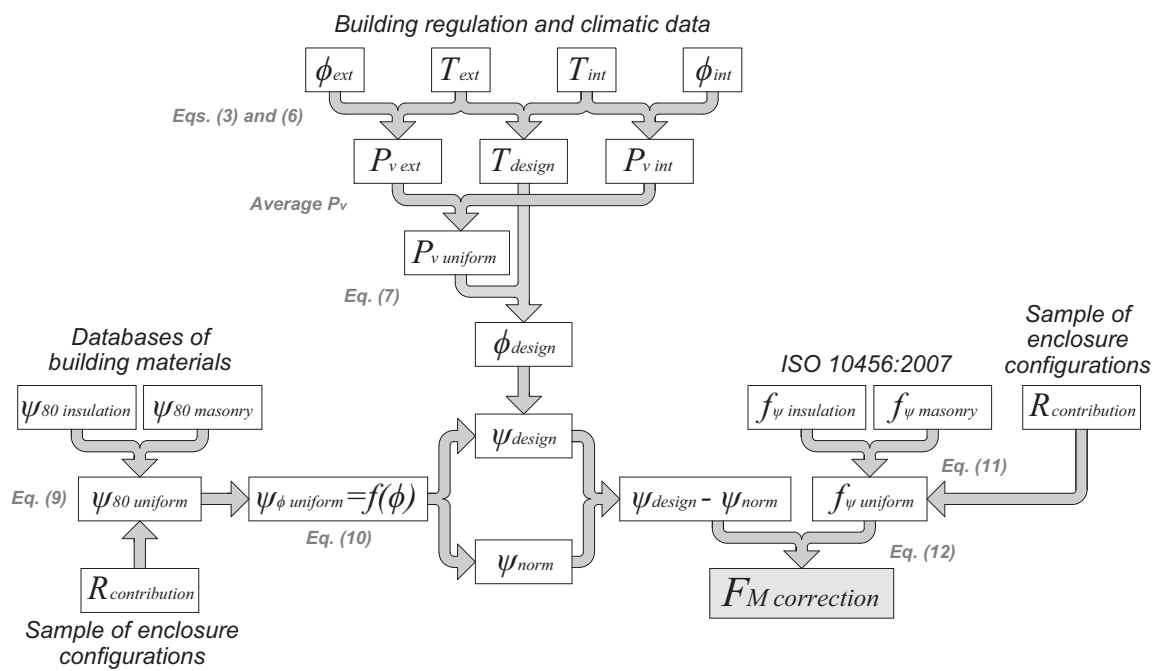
Building regulation and climatic data

$\phi_{ext}$

$T_{ext}$

$T_{int}$

$\phi_{int}$

Eqs. (3) and (6)

$P_{v\,ext}$

$T_{design}$

$P_{v\,int}$

Average $P_v$

$P_{v\,uniform}$

Eq. (7)

$\phi_{design}$

Databases of building materials

$\psi_{80\,insulation}$

$\psi_{80\,masonry}$

Eq. (9)

$\psi_{80\,uniform}$

$\psi_{\phi\,uniform}=f(\phi)$

Eq. (10)

$R_{contribution}$

Sample of enclosure configurations

$\psi_{design}$

$\psi_{norm}$

$\psi_{design}$ - $\psi_{norm}$

ISO 10456:2007

$f_{\psi\,insulation}$

$f_{\psi\,masonry}$

Sample of enclosure configurations

$R_{contribution}$

Eq. (11)

$f_{\psi\,uniform}$

Eq. (12)

$F_{M\,correction}$